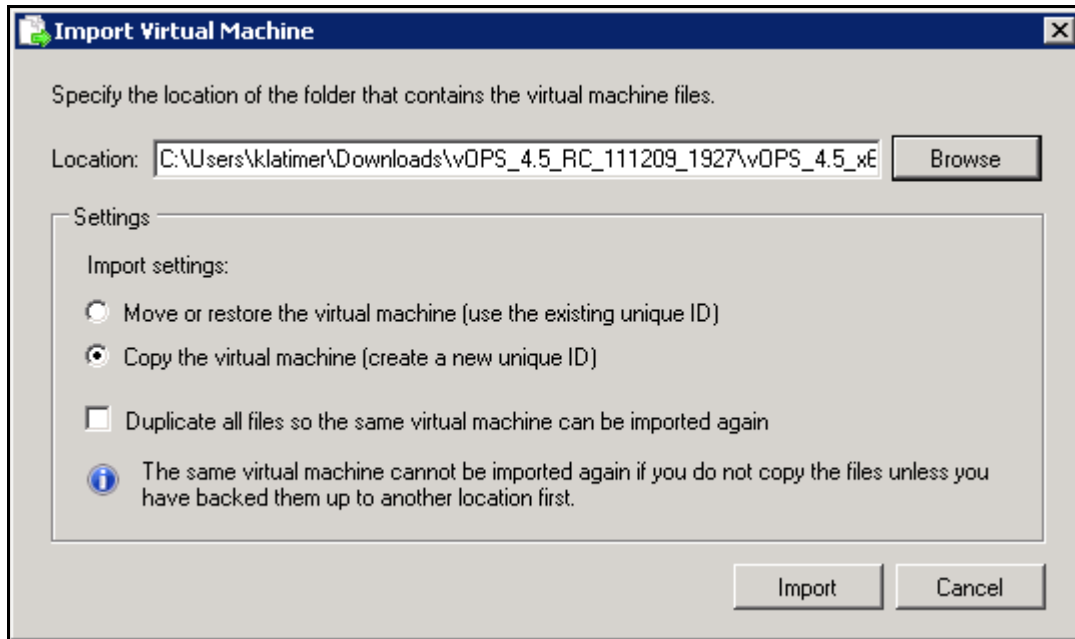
Import Virtual Machine

Specify the location of the folder that contains the virtual machine files.

Location: C:\Users\klatimer\Downloads\vOPS_4.5_RC_111209_1927\vOPS_4.5_x6 Browse

Settings

Import settings:

Move or restore the virtual machine (use the existing unique ID)

Copy the virtual machine (create a new unique ID)

Duplicate all files so the same virtual machine can be imported again

The same virtual machine cannot be imported again if you do not copy the files unless you have backed them up to another location first.

Import Cancel